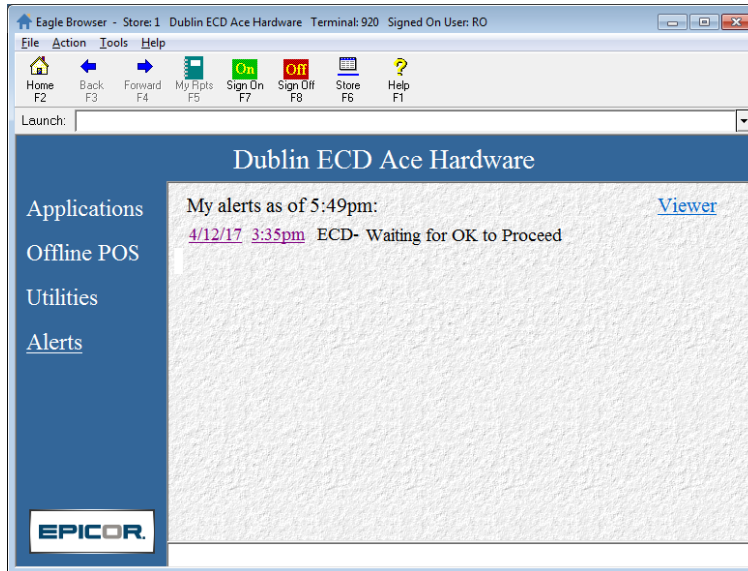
Eagle Browser - Store: 1 Dublin ECD Ace Hardware Terminal: 920 Signed On User: RO

File Action Tools Help

Home F2 | Back F3 | Forward F4 | My Rpts F5 | On Sign On F7 | Off Sign Off F8 | Store F6 | Help F1

Launch:

Dublin ECD Ace Hardware

Applications

Offline POS

Utilities

Alerts

My alerts as of 5:49pm:

Viewer

4/12/17 3:35pm ECD- Waiting for OK to Proceed

EPICOR.